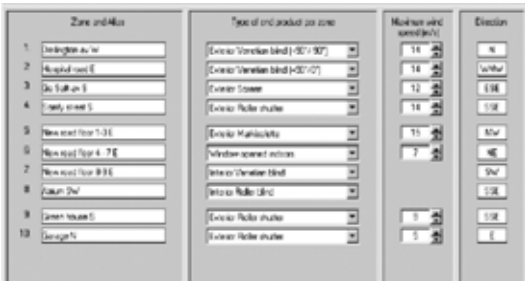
| | Zone and Alias | Type of end product per zone | Maximum wind speed [m/s] | Direction |
|---|---|---|---|---|
| 1 | Darlington av W | Exterior Venetian blind (-90°/90°) | 14 | N |
| 2 | Hospital road E | Exterior Venetian blind (-90°/0°) | 14 | WNW |
| 3 | Du Sultan S | Exterior Screen | 12 | ESE |
| 4 | Trinity street S | Exterior Roller shutter | 14 | SSE |
| 5 | New road floor 1-3 E | Exterior Markisolette | 15 | NW |
| 6 | New road floor 4 - 7 E | Window opened outside | 7 | NE |
| 7 | New road floor 8-9 E | Interior Venetian blind | | SW |
| 8 | Atrium SW | Interior Roller blind | | SSE |
| 9 | Green house S | Exterior Roller shutter | 9 | SSE |
| 10 | Garage N | Exterior Roller shutter | 5 | E |